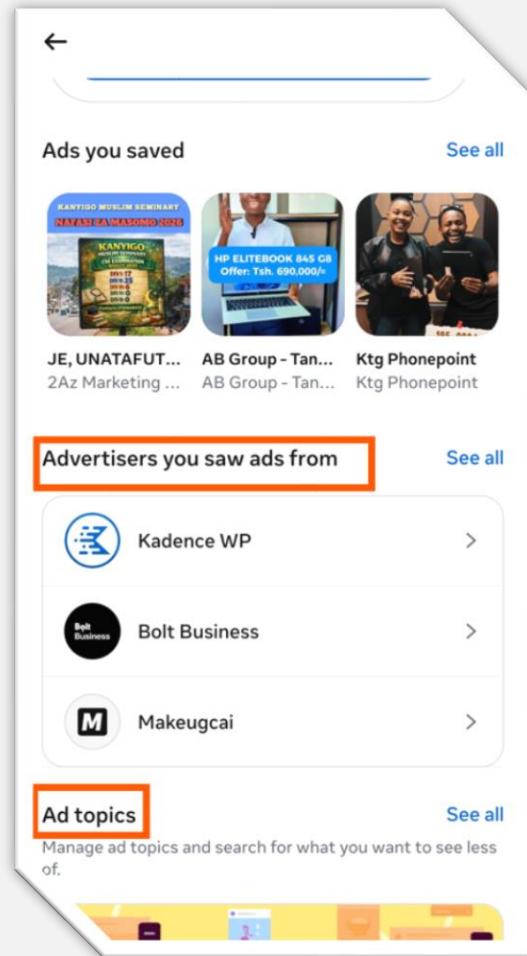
Ads you saved

See all

KANYIGO MUSLIM SEMINARY

NAFASI ZA MASOMO 2026

KANYIGO

HP ELITEBOOK 845 G8
Offer: Tsh. 690,000/=

JE, UNATAFUT...
2Az Marketing ...

AB Group - Tan...
AB Group - Tan...

Ktg Phonepoint
Ktg Phonepoint

Advertisers you saw ads from

See all

Kadence WP

Bolt Business

Bolt Business

M

Makeugcai

Ad topics

See all

Manage ad topics and search for what you want to see less of.